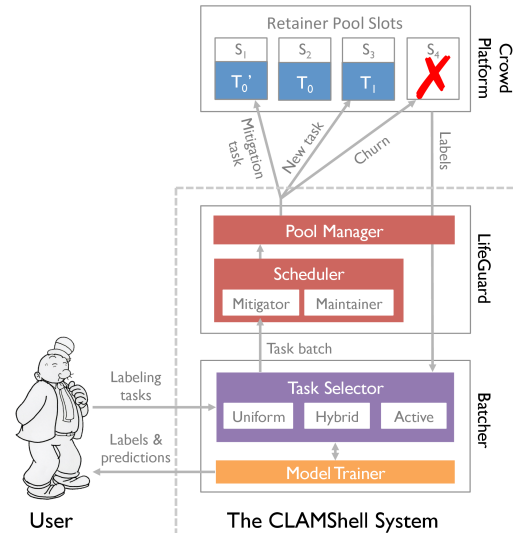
Retainer Pool Slots

$S_1$ $S_2$ $S_3$ $S_4$

$T_0'$ $T_0$ $T_1$

Crowd Platform

Mitigation task

New task

Churn

Labels

Pool Manager

Scheduler

Mitigator

Maintainer

LifeGuard

Task batch

Labeling tasks

Task Selector

Uniform

Hybrid

Active

Batcher

Labels & predictions

Model Trainer

User

The CLAMShell System